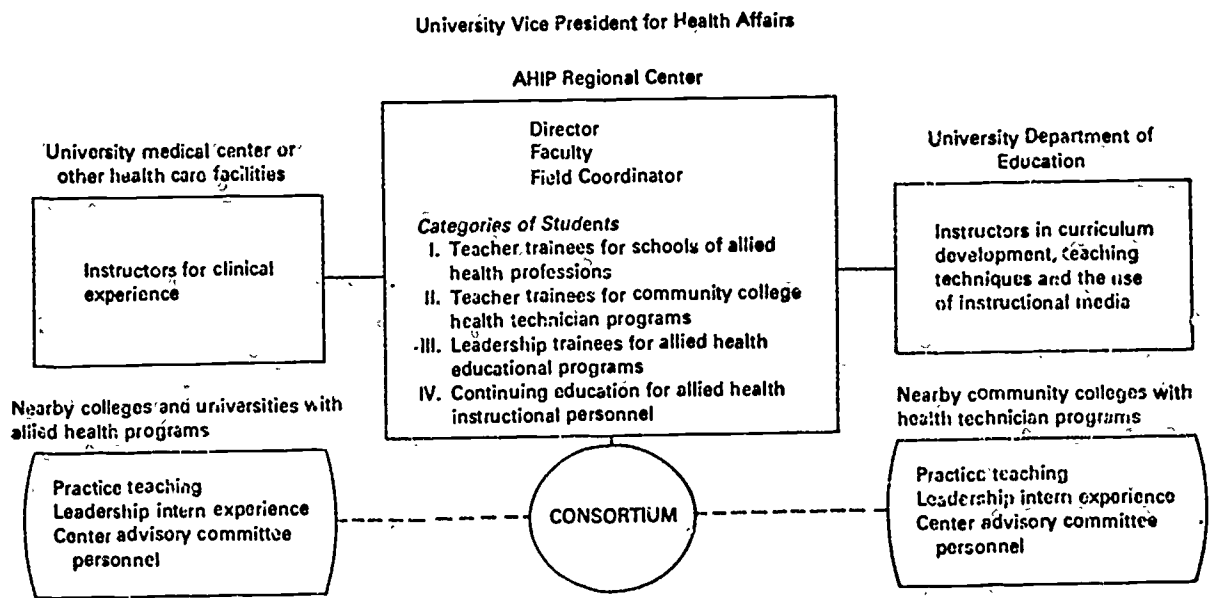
University Vice President for Health Affairs

AHIP Regional Center

University medical center or other health care facilities

Instructors for clinical experience

Director
Faculty
Field Coordinator

*Categories of Students*
I. Teacher trainees for schools of allied health professions
II. Teacher trainees for community college health technician programs
III. Leadership trainees for allied health educational programs
IV. Continuing education for allied health instructional personnel

University Department of Education

Instructors in curriculum development, teaching techniques and the use of instructional media

Nearby colleges and universities with allied health programs

Practice teaching
Leadership intern experience
Center advisory committee personnel

CONSORTIUM

Nearby community colleges with health technician programs

Practice teaching
Leadership intern experience
Center advisory committee personnel